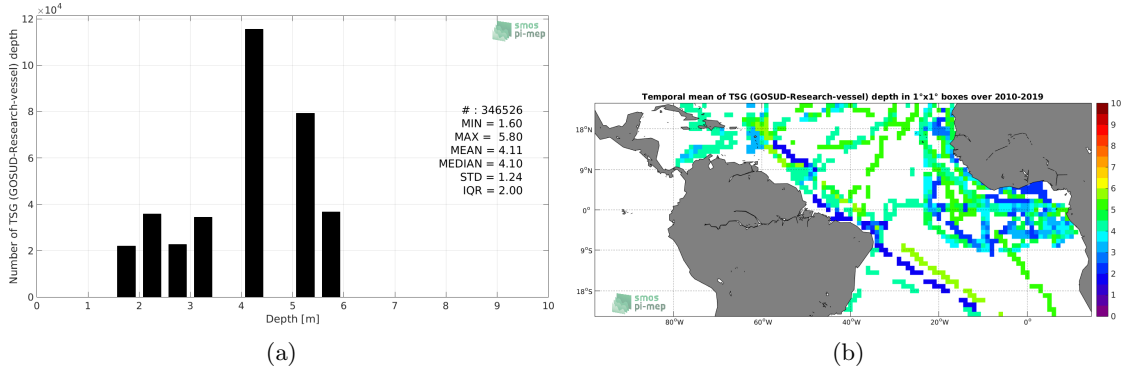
$\times10^4$

12

10

8

6

4

2

0

Number of TSG (GOSUD-Research-vessel) depth

smos
pi-mep

# : 346526
MIN = 1.60
MAX = 5.80
MEAN = 4.11
MEDIAN = 4.10
STD = 1.24
IQR = 2.00

0 1 2 3 4 5 6 7 8 9 10

Depth [m]

(a)

Temporal mean of TSG (GOSUD-Research-vessel) depth in 1°x1° boxes over 2010-2019

18°N

9°N

0°

9°S

18°S

smos
pi-mep

80°W 60°W 40°W 20°W 0°

10
9
8
7
6
5
4
3
2
1
0

(b)